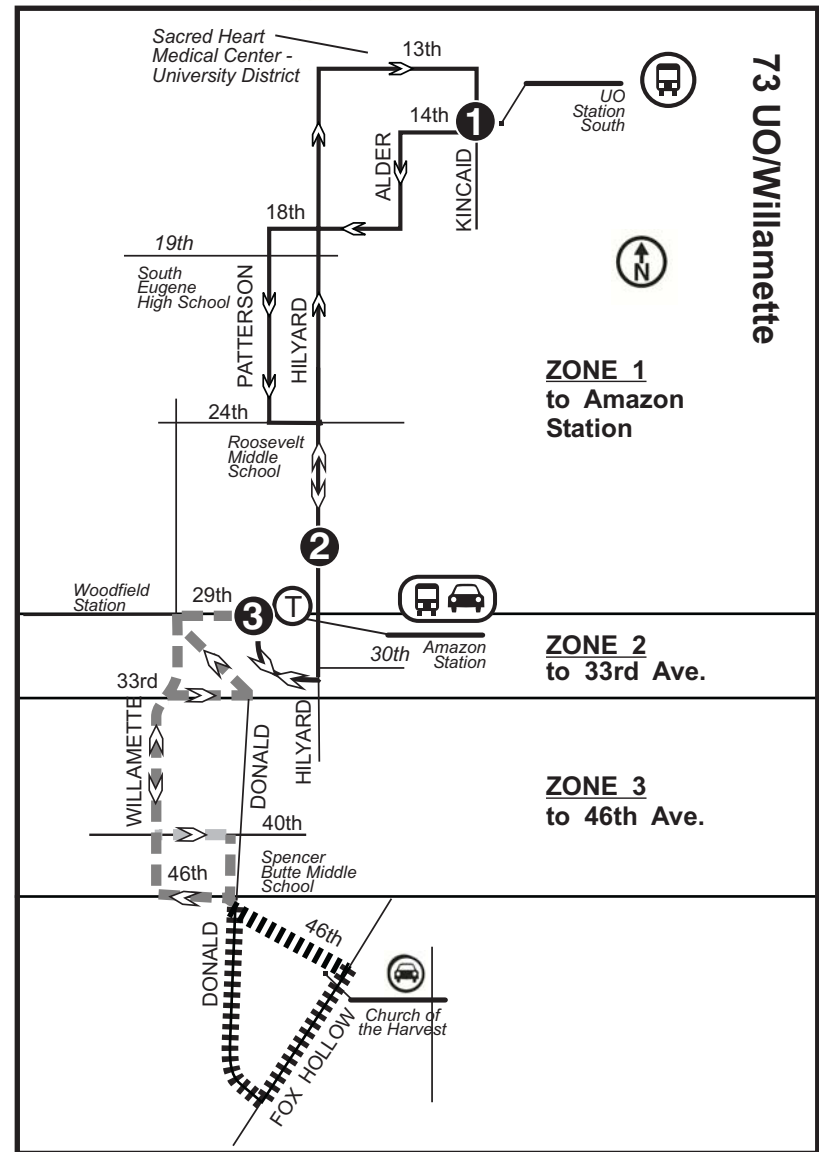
73 UO/Willamette

Sacred Heart Medical Center - University District

13th

UO Station South

14th

1

ALDER

KINCAID

18th

19th

N

South Eugene High School

PATTERSON

HILYARD

ZONE 1
to Amazon Station

24th

Roosevelt Middle School

2

Woodfield Station

29th

3

T

Amazon Station

30th

ZONE 2
to 33rd Ave.

33rd

WILLAMETTE

DONALD

HILYARD

ZONE 3
to 46th Ave.

40th

Spencer Butte Middle School

46th

DONALD

46th

Church of the Harvest

FOX HOLLOW